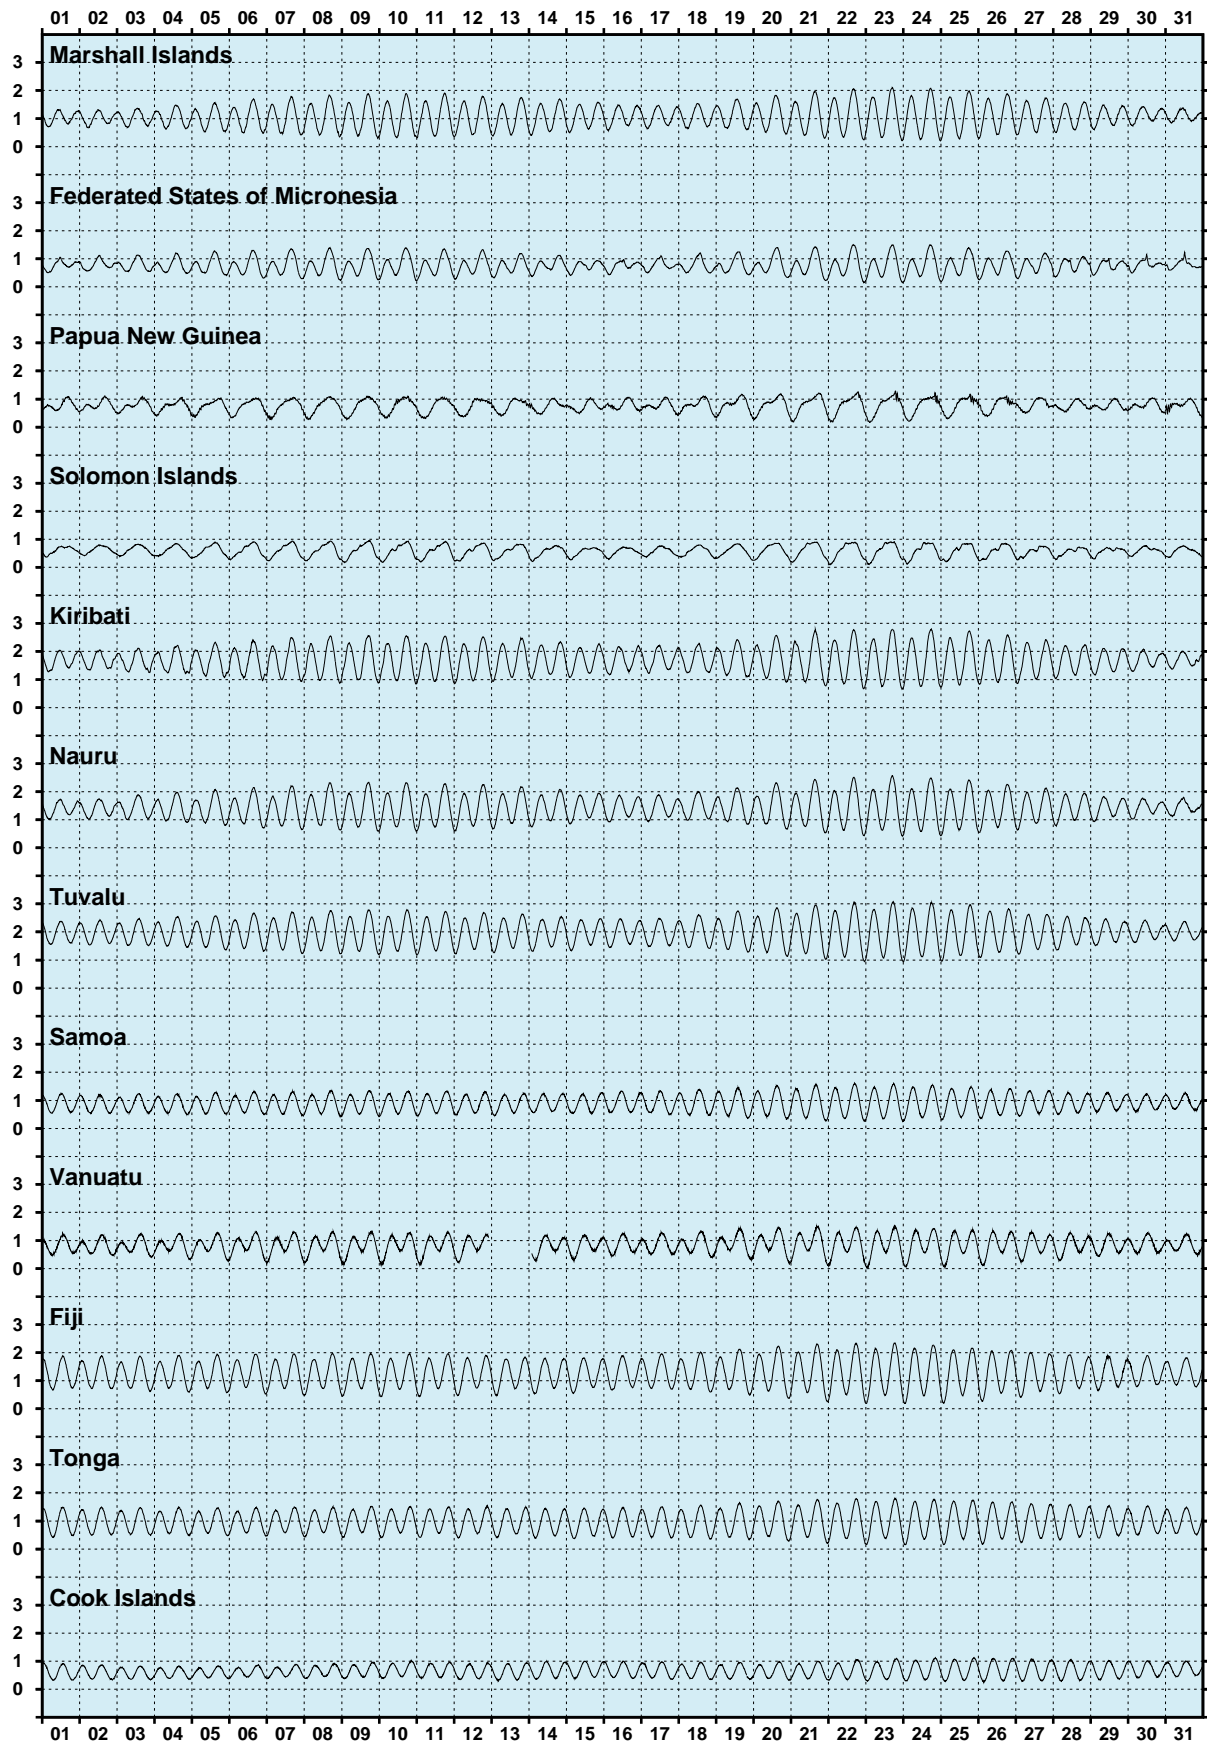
01 02 03 04 05 06 07 08 09 10 11 12 13 14 15 16 17 18 19 20 21 22 23 24 25 26 27 28 29 30 31

Marshall Islands
3
2
1
0

Federated States of Micronesia
3
2
1
0

Papua New Guinea
3
2
1
0

Solomon Islands
3
2
1
0

Kiribati
3
2
1
0

Nauru
3
2
1
0

Tuvalu
3
2
1
0

Samoa
3
2
1
0

Vanuatu
3
2
1
0

Fiji
3
2
1
0

Tonga
3
2
1
0

Cook Islands
3
2
1
0

01 02 03 04 05 06 07 08 09 10 11 12 13 14 15 16 17 18 19 20 21 22 23 24 25 26 27 28 29 30 31